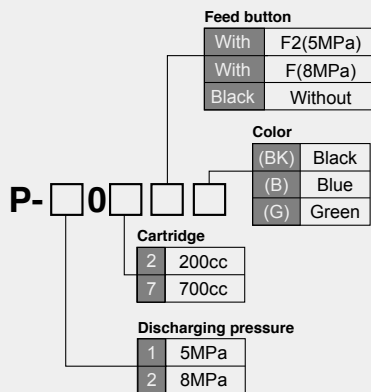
Feed button

| With | F2(5MPa) |
|---|---|
| With | F(8MPa) |
| Black | Without |

Color

| (BK) | Black |
|---|---|
| (B) | Blue |
| (G) | Green |

P-□0□□□

Cartridge

| 2 | 200cc |
|---|---|
| 7 | 700cc |

Discharging pressure

| 1 | 5MPa |
|---|---|
| 2 | 8MPa |